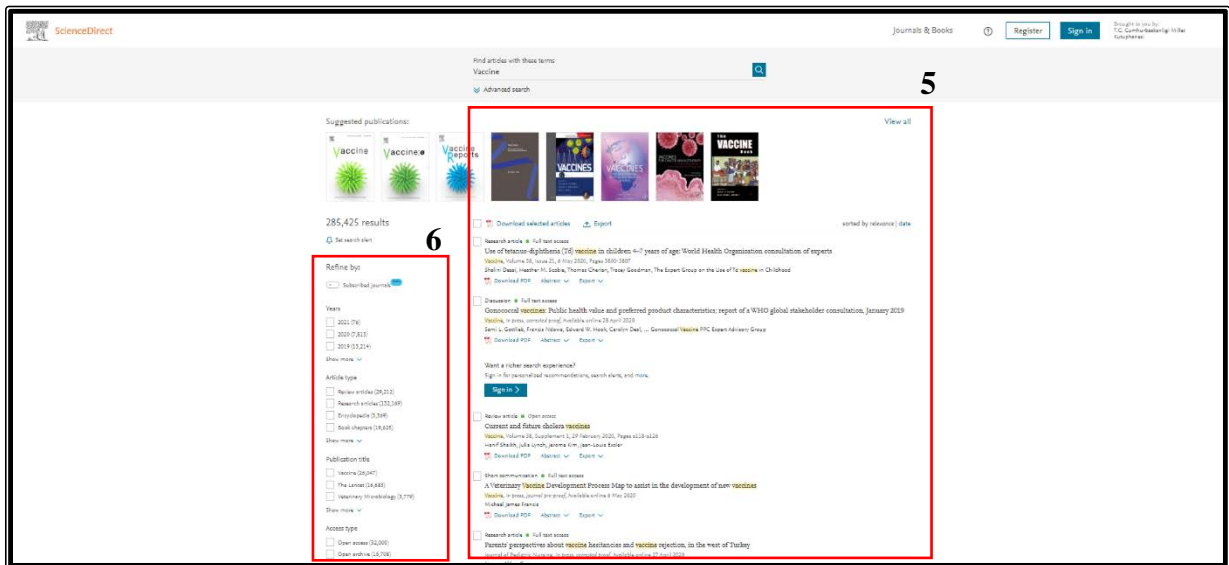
ScienceDirect

Journals & Books

Register

Sign in

Brought to you by: T.C. Cumhurbaşkanlığı Millet Kütüphanesi

Find articles with these terms

Vaccine

Advanced search

5

Suggested publications:

View all

Vaccine

Vaccine: X

Vaccine Reports

VACCINES

VACCINE Book

285,425 results

Set search alert

6

Refine by:

Subscribed journals

Years

2021 (76)

2020 (7,813)

2019 (13,214)

Show more

Article type

Review articles (29,213)

Research articles (152,169)

Encyclopedia (5,369)

Book chapters (18,635)

Show more

Publication title

Vaccine (26,047)

The Lancet (14,683)

Veterinary Microbiology (5,779)

Show more

Access type

Open access (52,000)

Open archive (15,708)

Download selected articles

Export

sorted by relevance | date

Research article • Full text access

Use of tetanus-diphtheria (Td) vaccine in children 4–7 years of age: World Health Organization consultation of experts

Vaccine, Volume 38, Issue 21, 6 May 2020, Pages 3800-3807

Shalini Desai, Heather M. Scobie, Thomas Cherian, Tracey Goodman, The Expert Group on the Use of Td vaccine in Childhood

Download PDF Abstract Export

Discussion • Full text access

Gonococcal vaccines: Public health value and preferred product characteristics; report of a WHO global stakeholder consultation, January 2019

Vaccine, In press, corrected proof, Available online 28 April 2020

Sami L. Gottlieb, Francis Ndowa, Edward W. Hook, Carolyn Deal, ... Gonococcal Vaccine PPC Expert Advisory Group

Download PDF Abstract Export

Want a richer search experience?

Sign in for personalized recommendations, search alerts, and more.

Sign in

Review article • Open access

Current and future cholera vaccines

Vaccine, Volume 38, Supplement 1, 29 February 2020, Pages A118-A126

Hanif Shaikh, Julia Lynch, Jerome Kim, Jean-Louis Excler

Download PDF Abstract Export

Short communication • Full text access

A Veterinary Vaccine Development Process Map to assist in the development of new vaccines

Vaccine, In press, journal pre-proof, Available online 6 May 2020

Michael James Francis

Download PDF Abstract Export

Research article • Full text access

Parents' perspectives about vaccine hesitancies and vaccine rejection, in the west of Turkey

Journal of Pediatric Nursing, In press, corrected proof, Available online 27 April 2020